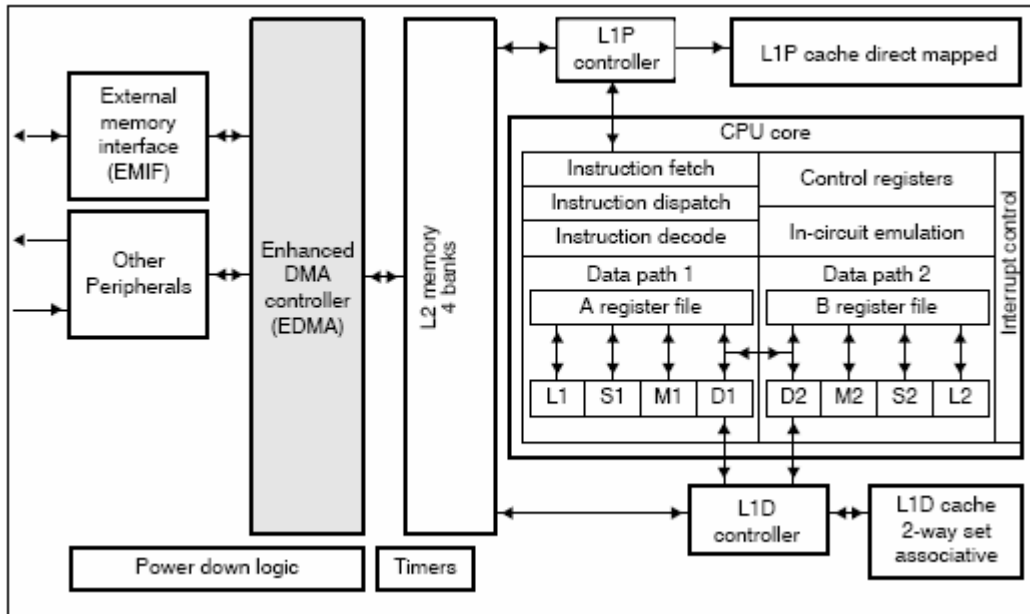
L1P controller

L1P cache direct mapped

External memory interface (EMIF)

Other Peripherals

Enhanced DMA controller (EDMA)

L2 memory 4 banks

CPU core

Instruction fetch

Instruction dispatch

Instruction decode

Control registers

In-circuit emulation

Interrupt control

Data path 1

Data path 2

A register file

B register file

| L1 | S1 | M1 | D1 |
|---|---|---|---|

| D2 | M2 | S2 | L2 |
|---|---|---|---|

L1D controller

L1D cache 2-way set associative

Power down logic

Timers